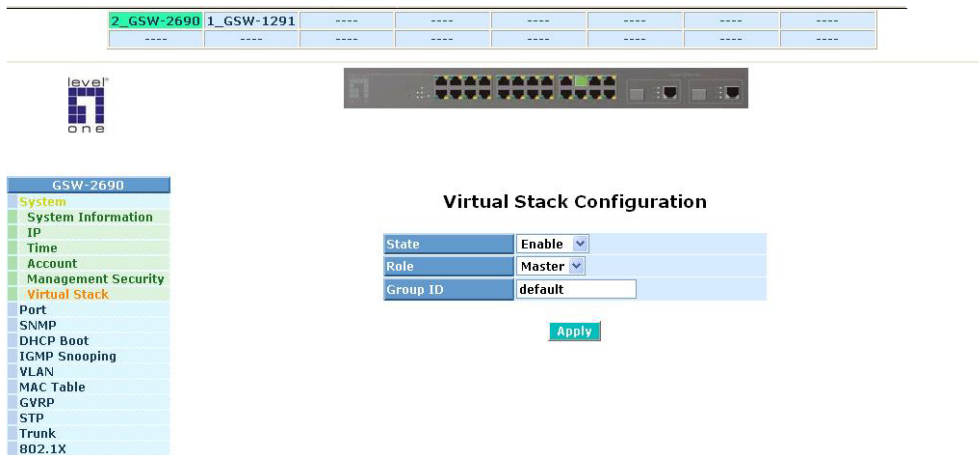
| 2_GSW-2690 | 1_GSW-1291 | ---- | ---- | ---- | ---- | ---- | ---- |
|---|---|---|---|---|---|---|---|
| ---- | ---- | ---- | ---- | ---- | ---- | ---- | ---- |

level one

GSW-2690
System
System Information
IP
Time
Account
Management Security
Virtual Stack
Port
SNMP
DHCP Boot
IGMP Snooping
VLAN
MAC Table
GVRP
STP
Trunk
802.1X

Virtual Stack Configuration

| State | Enable |
|---|---|
| Role | Master |
| Group ID | default |

Apply